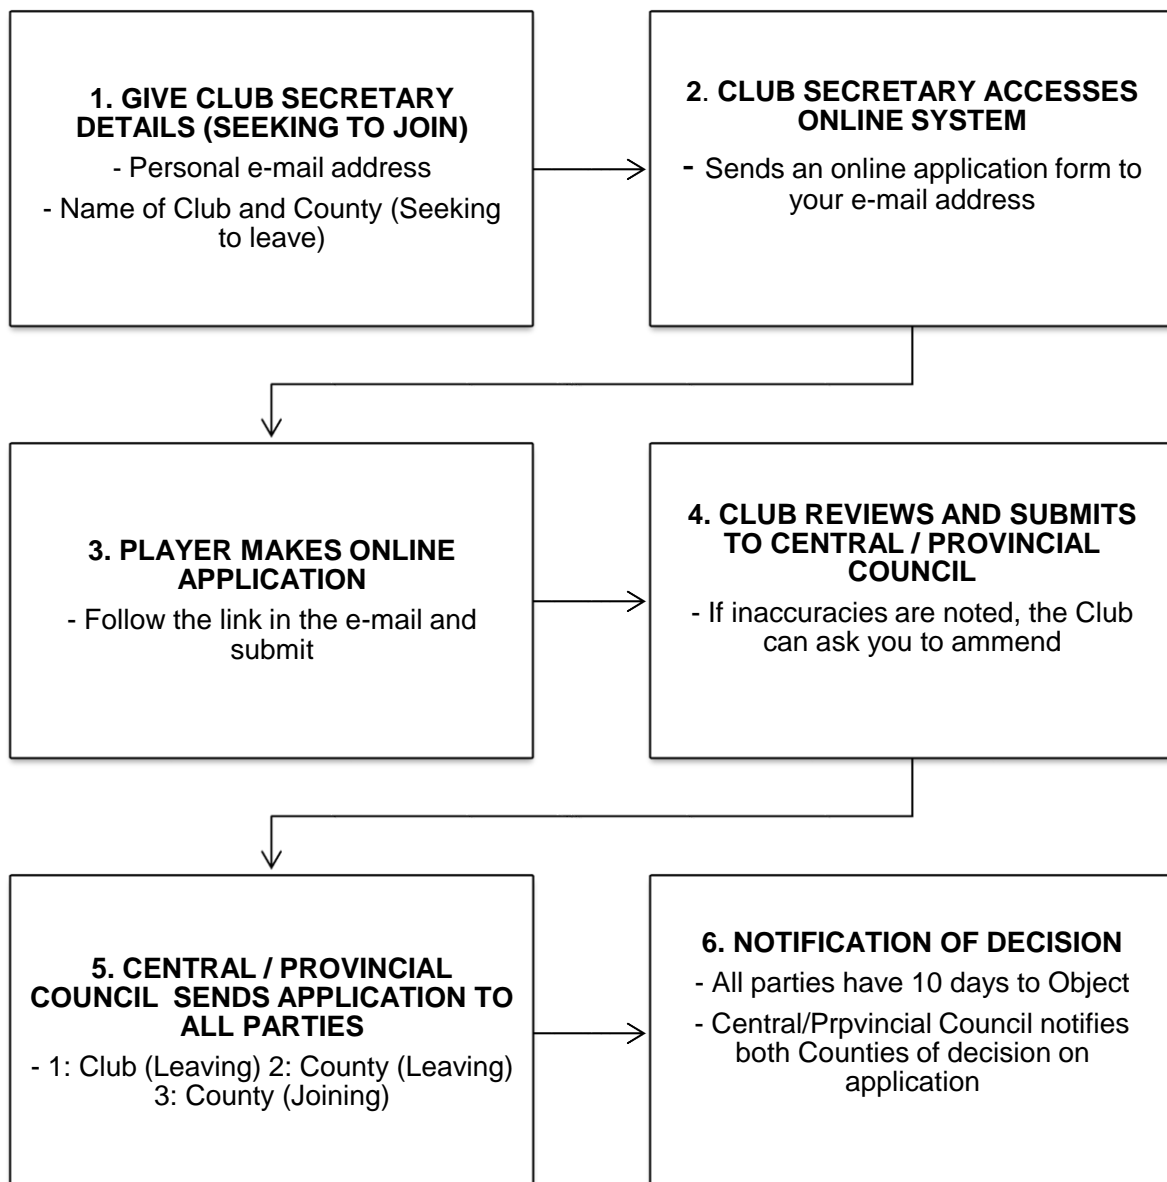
**1. GIVE CLUB SECRETARY DETAILS (SEEKING TO JOIN)**

- Personal e-mail address

- Name of Club and County (Seeking to leave)

**2. CLUB SECRETARY ACCESSES ONLINE SYSTEM**

- Sends an online application form to your e-mail address

**3. PLAYER MAKES ONLINE APPLICATION**

- Follow the link in the e-mail and submit

**4. CLUB REVIEWS AND SUBMITS TO CENTRAL / PROVINCIAL COUNCIL**

- If inaccuracies are noted, the Club can ask you to ammend

**5. CENTRAL / PROVINCIAL COUNCIL SENDS APPLICATION TO ALL PARTIES**

- 1: Club (Leaving) 2: County (Leaving) 3: County (Joining)

**6. NOTIFICATION OF DECISION**

- All parties have 10 days to Object

- Central/Prpvincial Council notifies both Counties of decision on application